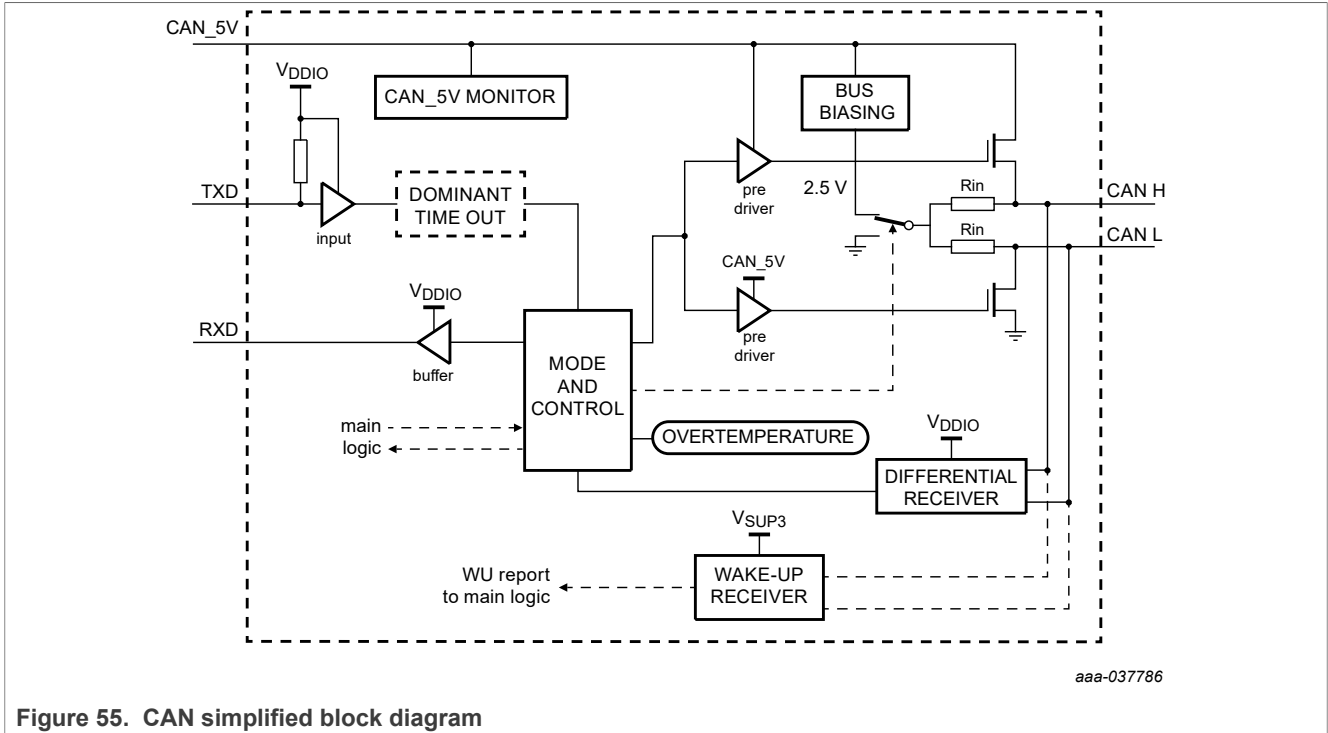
CAN_5V

$V_{DDIO}$

CAN_5V MONITOR

BUS BIASING

TXD

input

DOMINANT TIME OUT

pre driver

2.5 V

Rin

CAN H

Rin

CAN L

CAN_5V

$V_{DDIO}$

RXD

buffer

MODE AND CONTROL

pre driver

main logic

OVERTEMPERATURE

$V_{DDIO}$

DIFFERENTIAL RECEIVER

$V_{SUP3}$

WU report to main logic

WAKE-UP RECEIVER

aaa-037786

Figure 55. CAN simplified block diagram